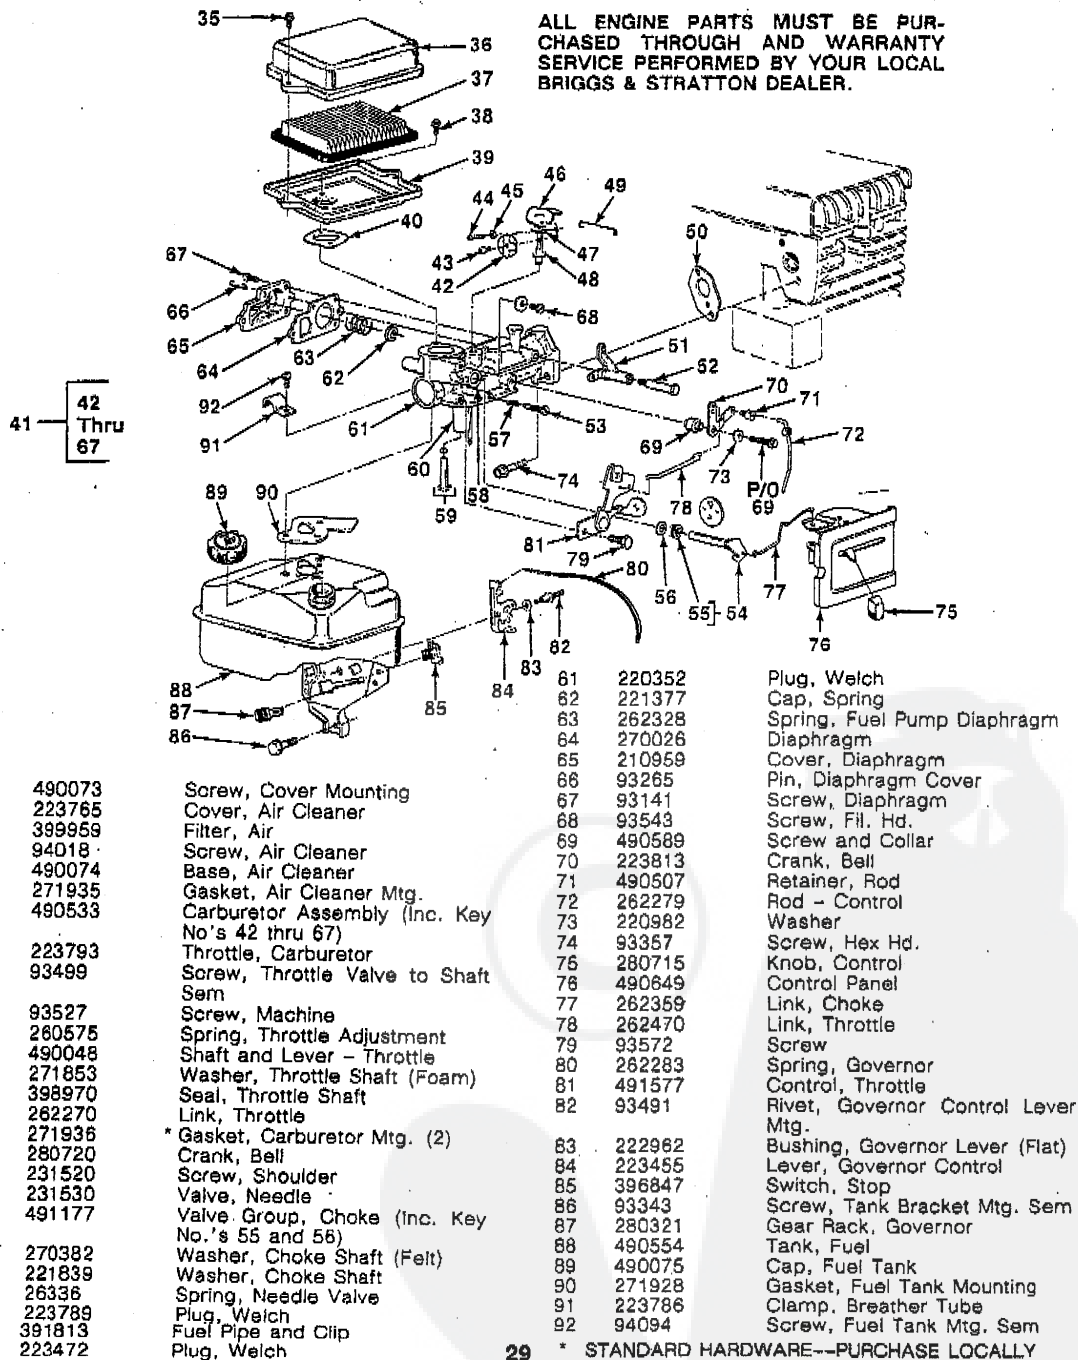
ALL ENGINE PARTS MUST BE PURCHASED THROUGH AND WARRANTY SERVICE PERFORMED BY YOUR LOCAL BRIGGS & STRATTON DEALER.

35 36 37 38 39 40 44 45 46 49 47 43 48 42 67 66 68 65 50 63 51 64 62 52 70 71 92 41 42 Thru 67 61 53 72 91 57 69 73 60 74 P/O 69 89 90 59 58 78 81 79 80 56 55 54 77 75 82 83 76 88 84 85 87 86

| | | |
|---|---|---|
| | 490073 | Screw, Cover Mounting |
| | 223765 | Cover, Air Cleaner |
| | 399959 | Filter, Air |
| | 94018 | Screw, Air Cleaner |
| | 490074 | Base, Air Cleaner |
| | 271935 | Gasket, Air Cleaner Mtg. |
| | 490533 | Carburetor Assembly (Inc. Key No's 42 thru 67) |
| | 223793 | Throttle, Carburetor |
| | 93499 | Screw, Throttle Valve to Shaft Sem |
| | 93527 | Screw, Machine |
| | 260575 | Spring, Throttle Adjustment |
| | 490048 | Shaft and Lever – Throttle |
| | 271853 | Washer, Throttle Shaft (Foam) |
| | 398970 | Seal, Throttle Shaft |
| | 262270 | Link, Throttle |
| | 271936 | * Gasket, Carburetor Mtg. (2) |
| | 280720 | Crank, Bell |
| | 231520 | Screw, Shoulder |
| | 231530 | Valve, Needle |
| | 491177 | Valve Group, Choke (Inc. Key No.'s 55 and 56) |
| | 270382 | Washer, Choke Shaft (Felt) |
| | 221839 | Washer, Choke Shaft |
| | 26336 | Spring, Needle Valve |
| | 223789 | Plug, Welch |
| | 391813 | Fuel Pipe and Clip |
| | 223472 | Plug, Welch |

| | | |
|---|---|---|
| 61 | 220352 | Plug, Welch |
| 62 | 221377 | Cap, Spring |
| 63 | 262328 | Spring, Fuel Pump Diaphragm |
| 64 | 270026 | Diaphragm |
| 65 | 210959 | Cover, Diaphragm |
| 66 | 93265 | Pin, Diaphragm Cover |
| 67 | 93141 | Screw, Diaphragm |
| 68 | 93543 | Screw, Fil. Hd. |
| 69 | 490589 | Screw and Collar |
| 70 | 223813 | Crank, Bell |
| 71 | 490507 | Retainer, Rod |
| 72 | 262279 | Rod – Control |
| 73 | 220982 | Washer |
| 74 | 93357 | Screw, Hex Hd. |
| 75 | 280715 | Knob, Control |
| 76 | 490649 | Control Panel |
| 77 | 262359 | Link, Choke |
| 78 | 262470 | Link, Throttle |
| 79 | 93572 | Screw |
| 80 | 262283 | Spring, Governor |
| 81 | 491577 | Control, Throttle |
| 82 | 93491 | Rivet, Governor Control Lever Mtg. |
| 83 | 222962 | Bushing, Governor Lever (Flat) |
| 84 | 223455 | Lever, Governor Control |
| 85 | 396847 | Switch, Stop |
| 86 | 93343 | Screw, Tank Bracket Mtg. Sem |
| 87 | 280321 | Gear Rack, Governor |
| 88 | 490554 | Tank, Fuel |
| 89 | 490075 | Cap, Fuel Tank |
| 90 | 271928 | Gasket, Fuel Tank Mounting |
| 91 | 223786 | Clamp, Breather Tube |
| 92 | 94094 | Screw, Fuel Tank Mtg. Sem |

29

* STANDARD HARDWARE--PURCHASE LOCALLY